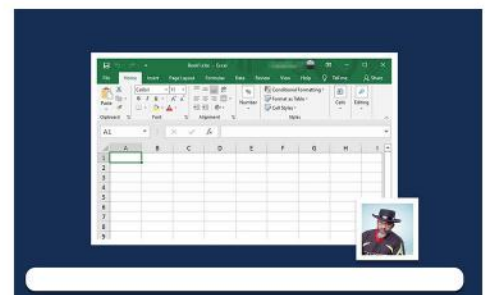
Book1.xlsx - Excel

File Home Insert Page Layout Formulas Data Review View Help Tell me Share

Paste Calibri 11 Number Conditional Formatting Format as Table Cell Styles Cells Editing

Clipboard Font Alignment Styles

A1 fx

A B C D E F G H I

1
2
3
4
5
6
7
8
9